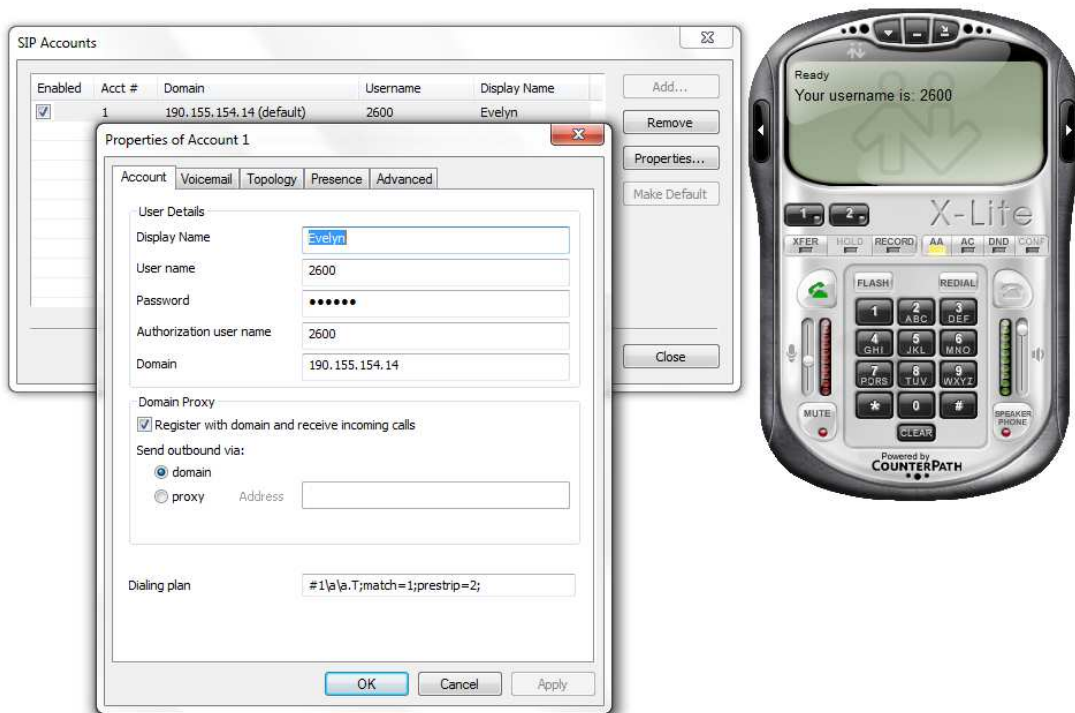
SIP Accounts

| Enabled | Acct # | Domain | Username | Display Name |
|---|---|---|---|---|
| ☑ | 1 | 190.155.154.14 (default) | 2600 | Evelyn |

Add...
Remove
Properties...
Make Default
Close

Properties of Account 1

Account | Voicemail | Topology | Presence | Advanced

User Details
Display Name: Evelyn
User name: 2600
Password: ••••••
Authorization user name: 2600
Domain: 190.155.154.14

Domain Proxy
☑ Register with domain and receive incoming calls
Send outbound via:
◉ domain
○ proxy Address

Dialing plan: #1\a\a.T;match=1;prestrip=2;

OK Cancel Apply

Ready
Your username is: 2600

X-Lite
1 2
XFER HOLD RECORD AA AC DND CONF
FLASH REDIAL
1 2 ABC 3 DEF
4 GHI 5 JKL 6 MNO
7 PQRS 8 TUV 9 WXYZ
* 0 #
MUTE CLEAR SPEAKER PHONE
Powered by COUNTERPATH